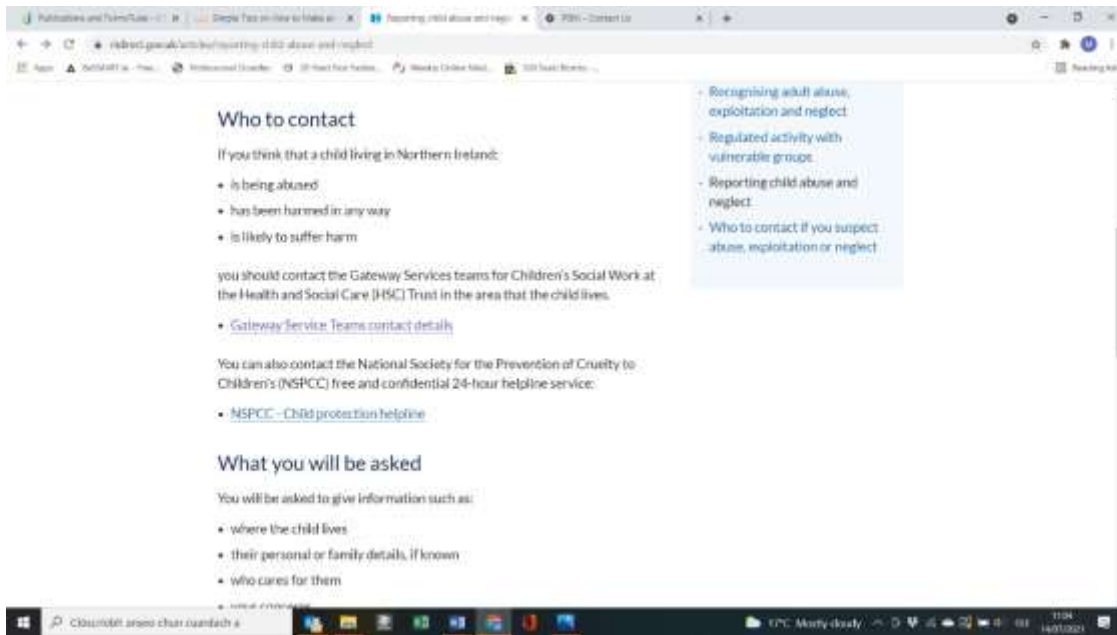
Who to contact

If you think that a child living in Northern Ireland:

- is being abused
- has been harmed in any way
- is likely to suffer harm

you should contact the Gateway Services teams for Children's Social Work at the Health and Social Care (HSC) Trust in the area that the child lives.

- Gateway Service Teams contact details

You can also contact the National Society for the Prevention of Cruelty to Children's (NSPCC) free and confidential 24-hour helpline service:

- NSPCC - Child protection helpline

What you will be asked

You will be asked to give information such as:

- where the child lives
- their personal or family details, if known
- who cares for them
- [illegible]

- Recognising adult abuse, exploitation and neglect
- Regulated activity with vulnerable groups
- Reporting child abuse and neglect
- Who to contact if you suspect abuse, exploitation or neglect

nidirect.gov.uk/articles/reporting-child-abuse-and-neglect

Cónscríobh anseo chun cuardach a

17°C Mostly cloudy

11:04
14/07/2021